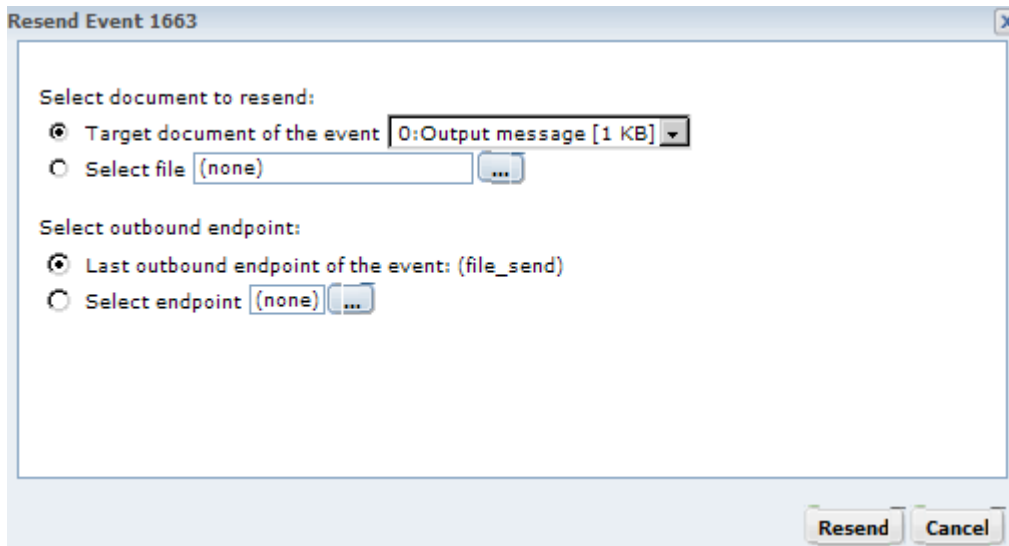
Resend Event 1663

Select document to resend:
Target document of the event 0:Output message [1 KB]
Select file (none) ...

Select outbound endpoint:
Last outbound endpoint of the event: (file_send)
Select endpoint (none) ...

Resend Cancel